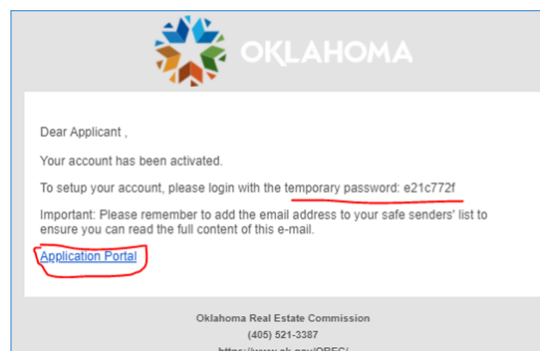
OKLAHOMA

Dear Applicant ,

Your account has been activated.

To setup your account, please login with the temporary password: e21c772f

Important: Please remember to add the email address to your safe senders' list to ensure you can read the full content of this e-mail.

Application Portal

Oklahoma Real Estate Commission
(405) 521-3387
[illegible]